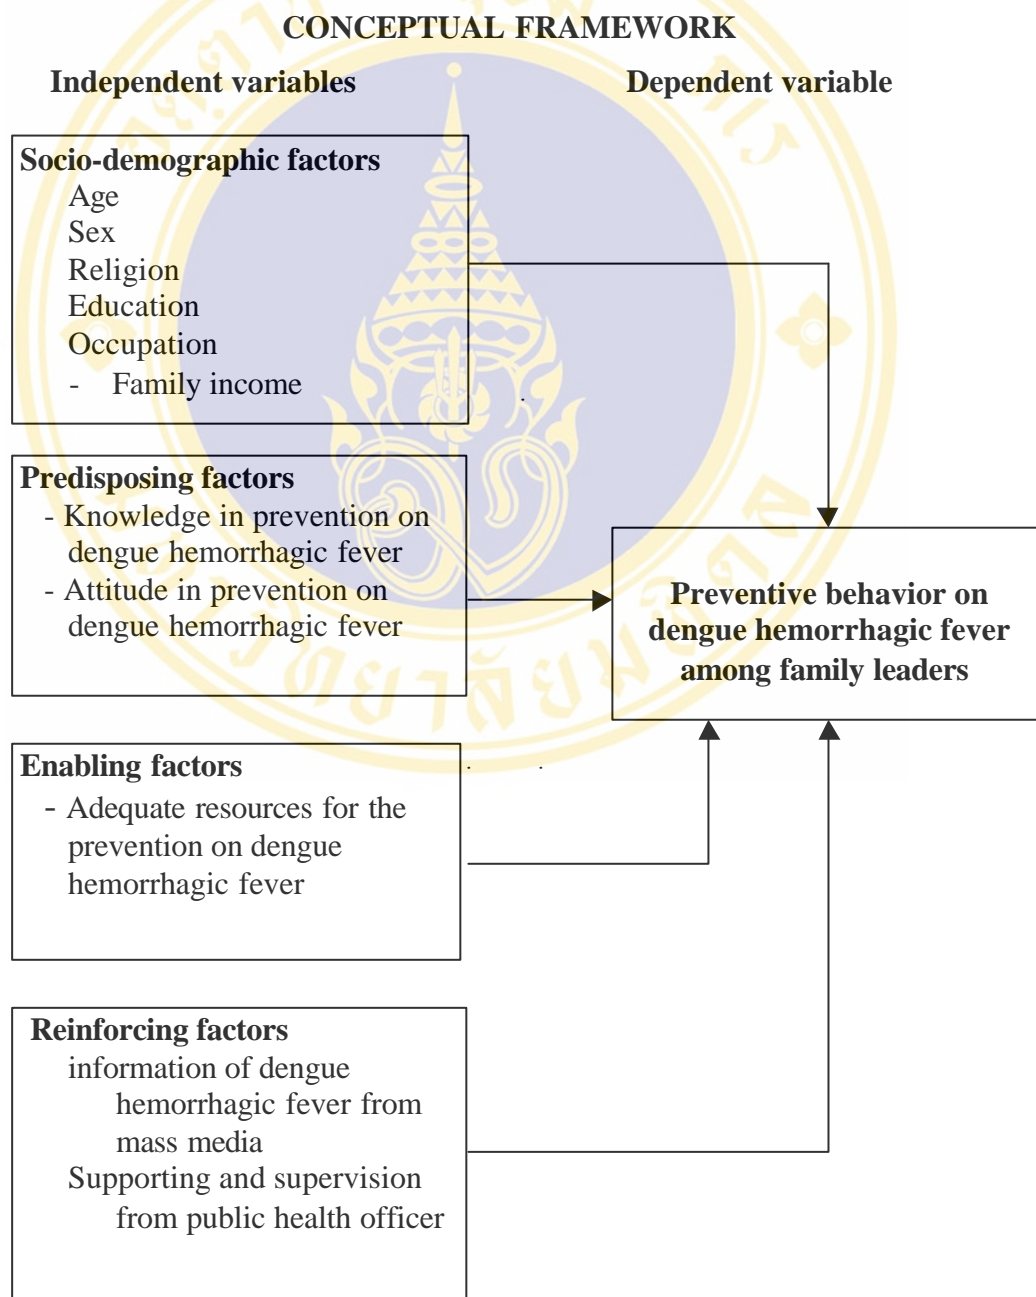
CONCEPTUAL FRAMEWORK

Independent variables

Dependent variable

Socio-demographic factors
Age
Sex
Religion
Education
Occupation
- Family income

Predisposing factors
- Knowledge in prevention on dengue hemorrhagic fever
- Attitude in prevention on dengue hemorrhagic fever

Preventive behavior on dengue hemorrhagic fever among family leaders

Enabling factors
- Adequate resources for the prevention on dengue hemorrhagic fever

Reinforcing factors
information of dengue hemorrhagic fever from mass media
Supporting and supervision from public health officer